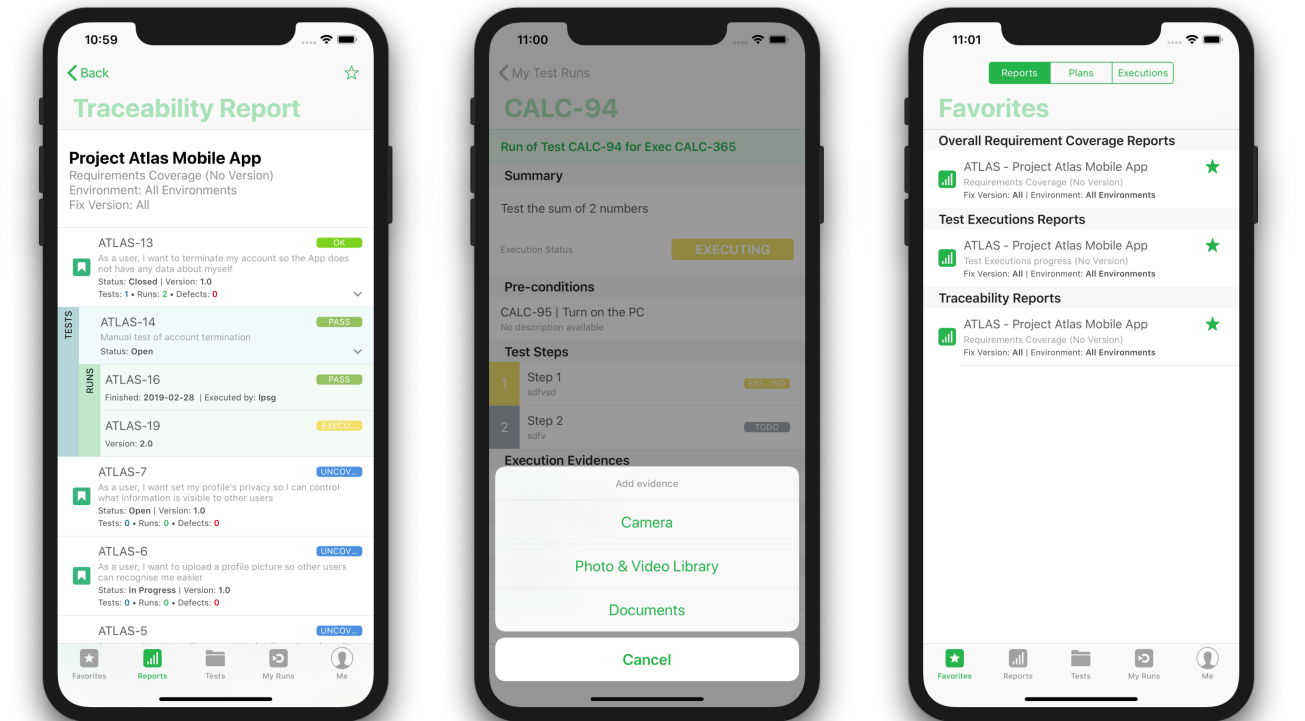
10:59

Back

Traceability Report

Project Atlas Mobile App
Requirements Coverage (No Version)
Environment: All Environments
Fix Version: All

ATLAS-13 OK
As a user, I want to terminate my account so the App does not have any data about myself
Status: Closed | Version: 1.0
Tests: 1 • Runs: 2 • Defects: 0

TESTS
ATLAS-14 PASS
Manual test of account termination
Status: Open

RUNS
ATLAS-16 PASS
Finished: 2019-02-28 | Executed by: lpsg

ATLAS-19 EXECU...
Version: 2.0

ATLAS-7 UNCOV...
As a user, I want set my profile's privacy so I can control what information is visible to other users
Status: Open | Version: 1.0
Tests: 0 • Runs: 0 • Defects: 0

ATLAS-6 UNCOV...
As a user, I want to upload a profile picture so other users can recognise me easier
Status: In Progress | Version: 1.0
Tests: 0 • Runs: 0 • Defects: 0

ATLAS-5 UNCOV...

Favorites Reports Tests My Runs Me

11:00

My Test Runs

CALC-94

Run of Test CALC-94 for Exec CALC-365

Summary

Test the sum of 2 numbers

Execution Status EXECUTING

Pre-conditions

CALC-95 | Turn on the PC
No description available

Test Steps

1 Step 1
sdfvsd EXE...ING

2 Step 2
sdfv TODO

Execution Evidences

Add evidence

Camera

Photo & Video Library

Documents

Cancel

11:01

Reports Plans Executions

Favorites

Overall Requirement Coverage Reports

ATLAS - Project Atlas Mobile App
Requirements Coverage (No Version)
Fix Version: All | Environment: All Environments

Test Executions Reports

ATLAS - Project Atlas Mobile App
Test Executions progress (No Version)
Fix Version: All | Environment: All Environments

Traceability Reports

ATLAS - Project Atlas Mobile App
Requirements Coverage (No Version)
Fix Version: All | Environment: All Environments

Favorites Reports Tests My Runs Me